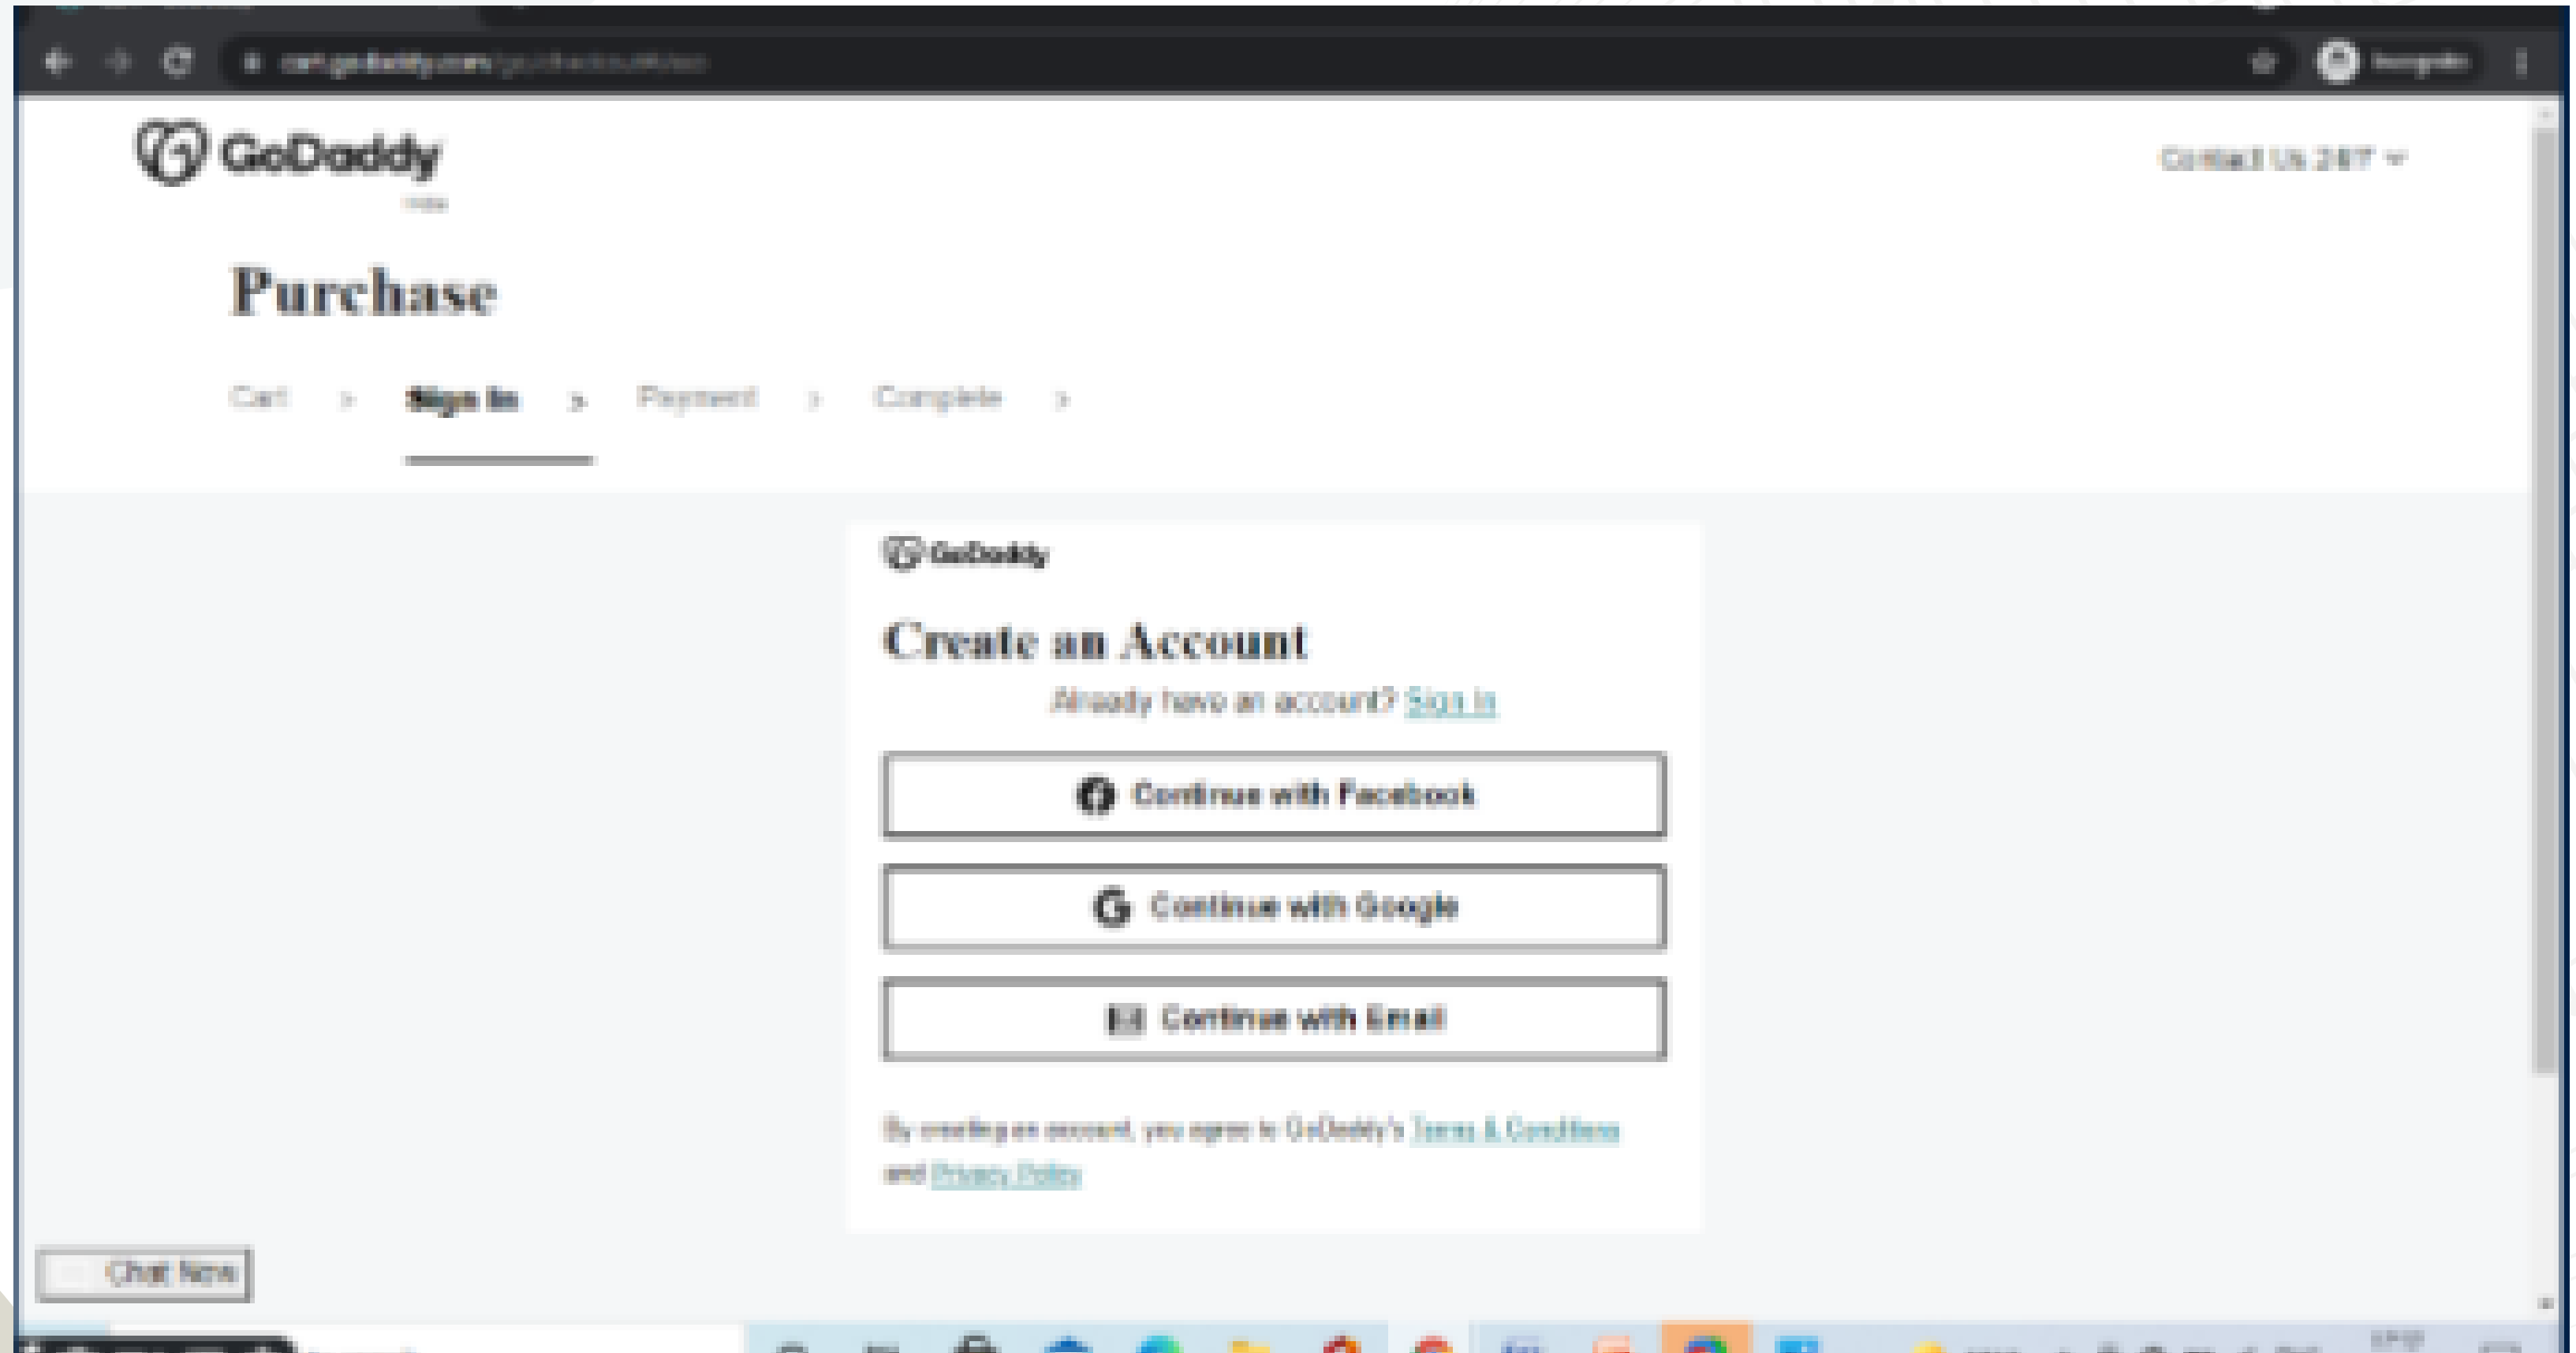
cart.godaddy.com/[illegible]

Incognito

GoDaddy

India

Contact Us 24/7

Purchase

Cart › Sign In › Payment › Complete ›

GoDaddy

Create an Account

Already have an account? Sign In

Continue with Facebook

Continue with Google

Continue with Email

By creating an account, you agree to GoDaddy's Terms & Conditions and Privacy Policy

Chat Now